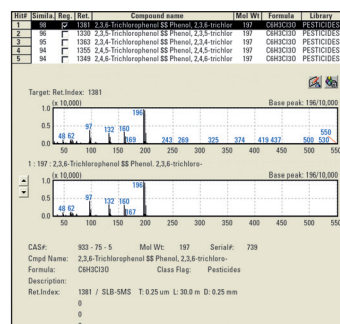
| Hit# | Simila. | Reg. | Ret. | Compound name | Mol Wt | Formula | Library |
|---|---|---|---|---|---|---|---|
| 1 | 98 | ☑ | 1381 | 2,3,6-Trichlorophenol $$ Phenol, 2,3,6-trichlor | 197 | C6H3Cl3O | PESTICIDES |
| 2 | 96 | ☐ | 1330 | 2,3,5-Trichlorophenol $$ Phenol, 2,3,5-trichlor | 197 | C6H3Cl3O | PESTICIDES |
| 3 | 95 | ☐ | 1363 | 2,3,4-Trichlorophenol $$ Phenol, 2,3,4-trichlor | 197 | C6H3Cl3O | PESTICIDES |
| 4 | 94 | ☐ | 1355 | 2,4,5-Trichlorophenol $$ Phenol, 2,4,5-trichlor | 197 | C6H3Cl3O | PESTICIDES |
| 5 | 94 | ☐ | 1349 | 2,4,6-Trichlorophenol $$ Phenol, 2,4,6-trichlor | 197 | C6H3Cl3O | PESTICIDES |

Target: Ret.Index: 1381

(x 10,000) Base peak: 196/10,000

1.0 0.5 0.0

48 62 97 132 160 196 169 243 269 325 374 419 437 500 530 550

50 100 150 200 250 300 350 400 450 500 550

1 : 197 : 2,3,6-Trichlorophenol $$ Phenol, 2,3,6-trichloro-

(x 10,000) Base peak: 196/10,000

1.0 0.5 0.0

48 62 97 132 160 196 167

50 100 150 200 250 300 350 400 450 500 550

CAS#: 933 - 75 - 5 Mol Wt: 197 Serial#: 739

Cmpd Name: 2,3,6-Trichlorophenol $$ Phenol, 2,3,6-trichloro-

Formula: C6H3Cl3O Class Flag: Pesticides

Description:

Ret.Index: 1381 / SLB-5MS T: 0.25 um L: 30.0 m D: 0.25 mm

0

0